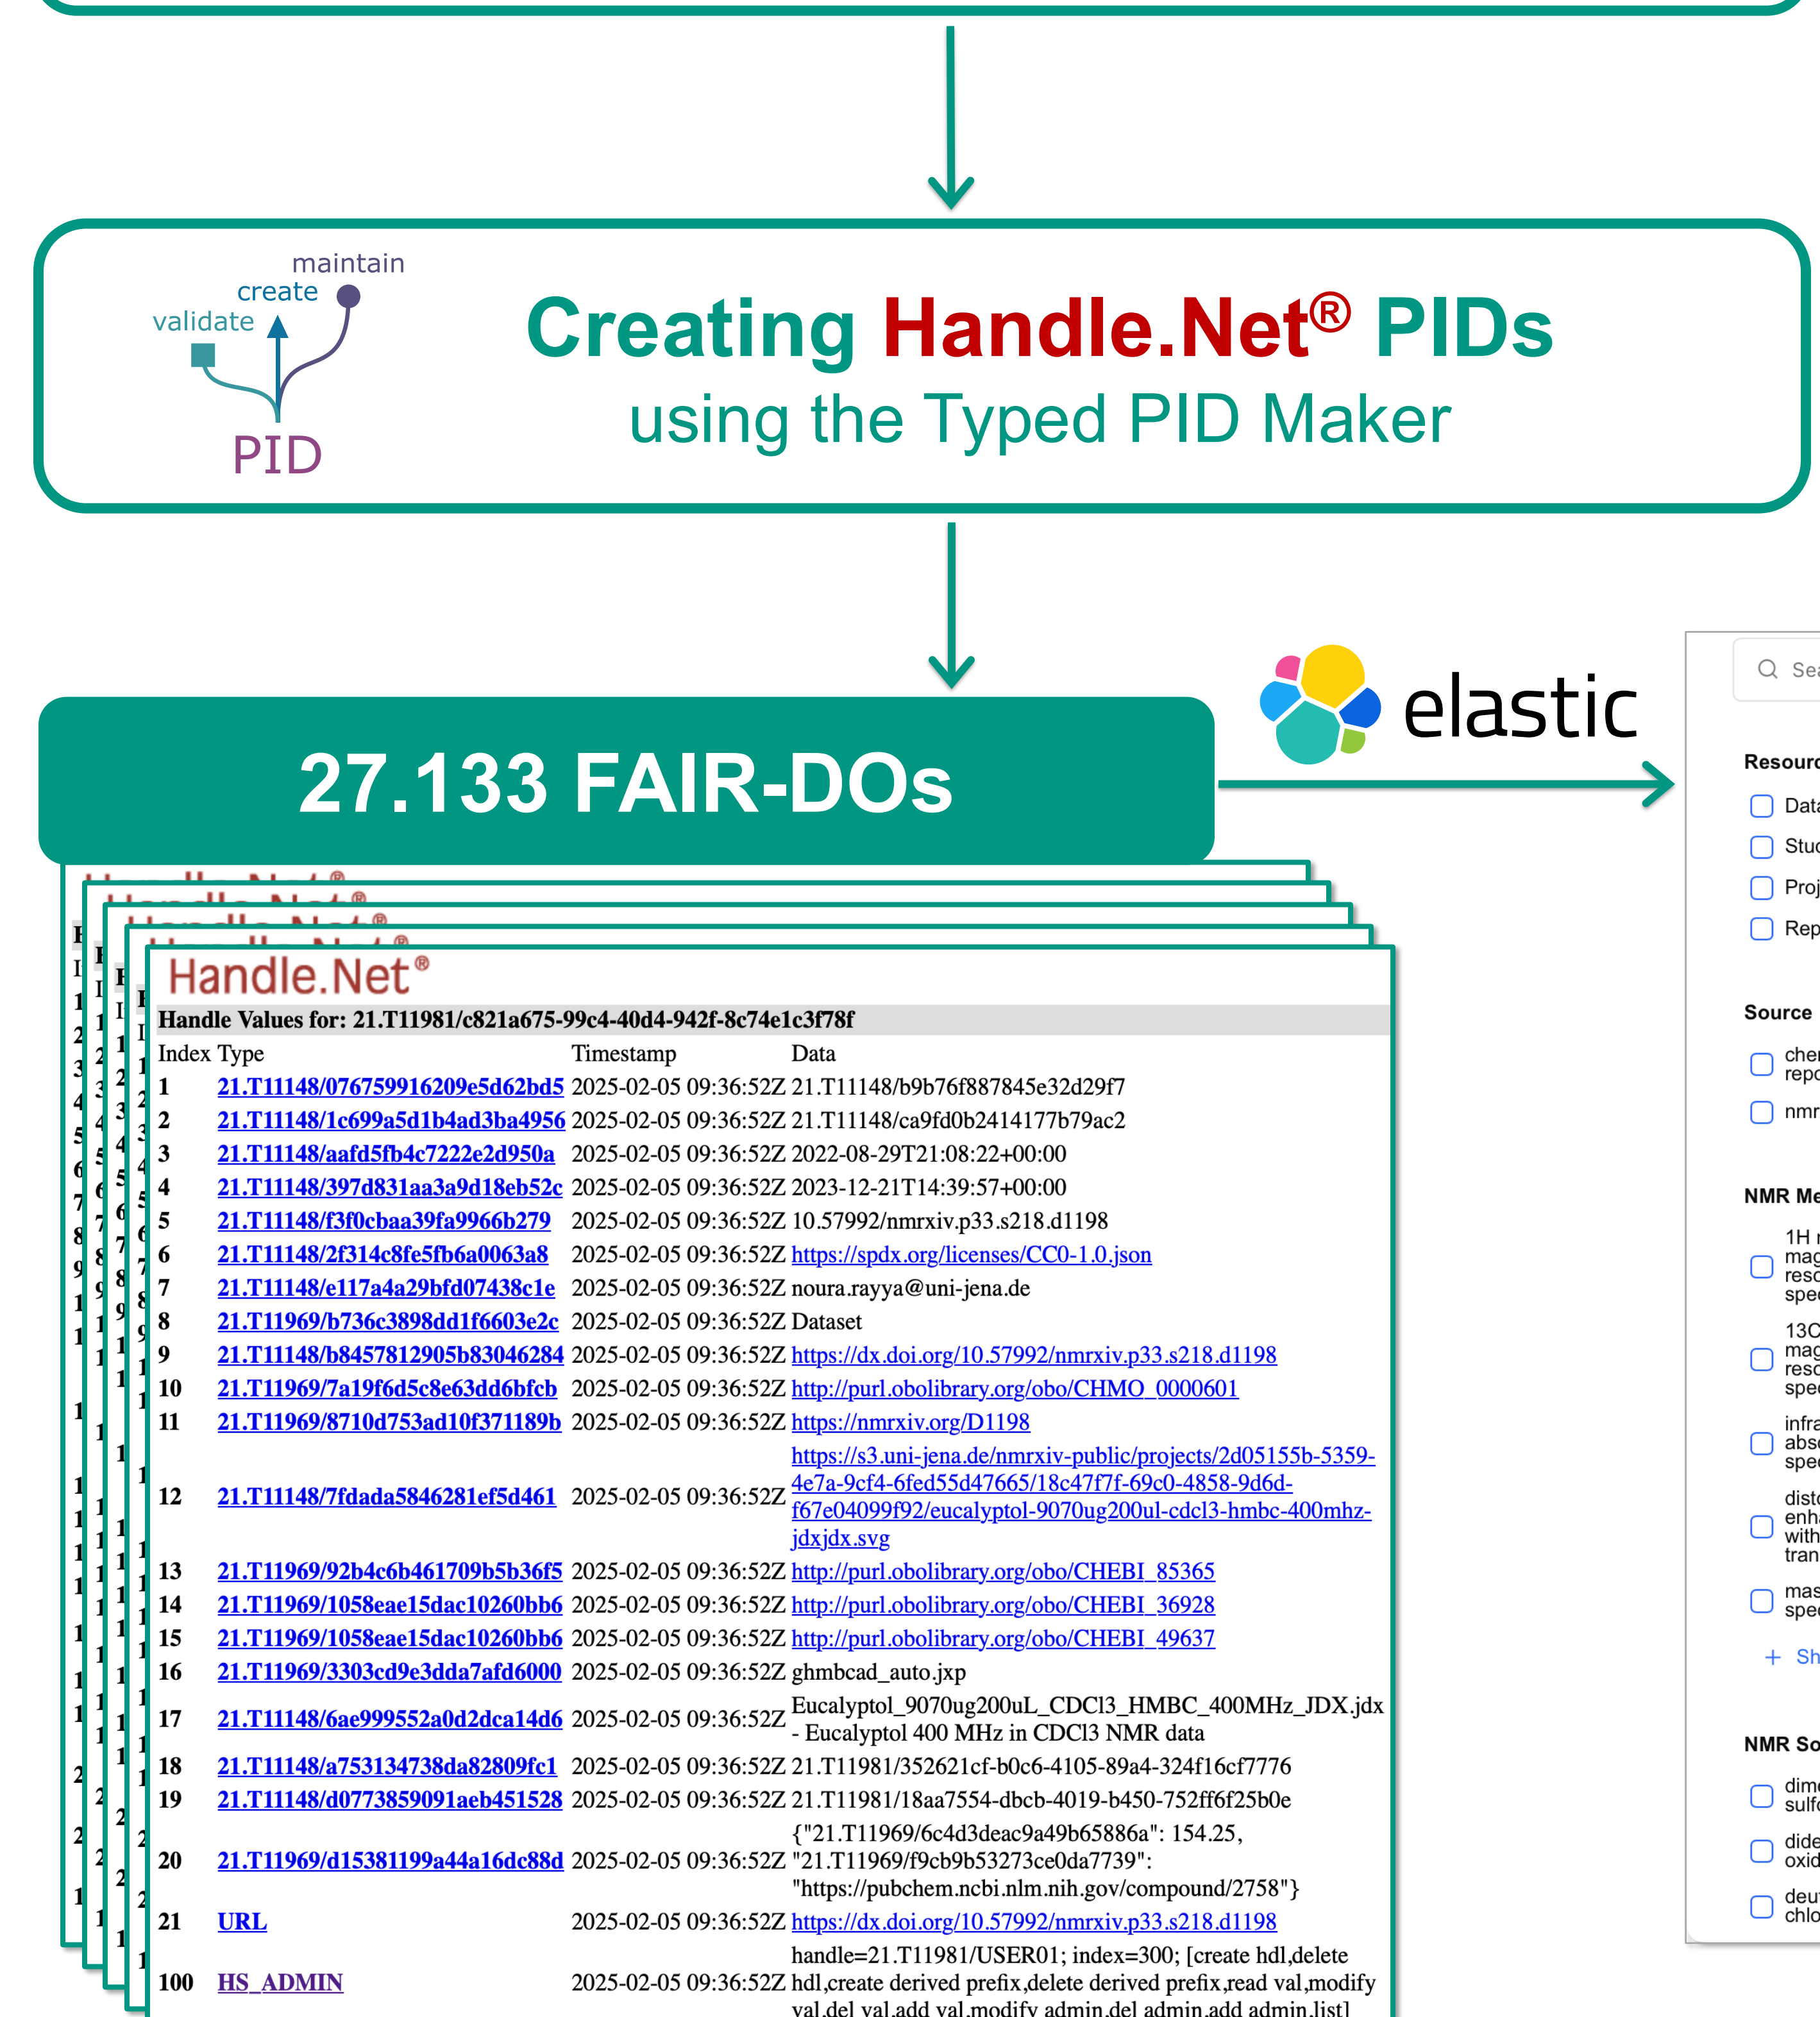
maintain
create
validate
PID

Creating Handle.Net® PIDs
using the Typed PID Maker

27.133 FAIR-DOs

elastic

Handle.Net®

Handle Values for: 21.T11981/c821a675-99c4-40d4-942f-8c74e1c3f78f

| Index | Type | Timestamp | Data |
|---|---|---|---|
| 1 | 21.T11148/076759916209e5d62bd5 | 2025-02-05 09:36:52Z | 21.T11148/b9b76f887845e32d29f7 |
| 2 | 21.T11148/1c699a5d1b4ad3ba4956 | 2025-02-05 09:36:52Z | 21.T11148/ca9fd0b2414177b79ac2 |
| 3 | 21.T11148/aafd5fb4c7222e2d950a | 2025-02-05 09:36:52Z | 2022-08-29T21:08:22+00:00 |
| 4 | 21.T11148/397d831aa3a9d18eb52c | 2025-02-05 09:36:52Z | 2023-12-21T14:39:57+00:00 |
| 5 | 21.T11148/f3f0cbaa39fa9966b279 | 2025-02-05 09:36:52Z | 10.57992/nmrxiv.p33.s218.d1198 |
| 6 | 21.T11148/2f314c8fe5fb6a0063a8 | 2025-02-05 09:36:52Z | https://spdx.org/licenses/CC0-1.0.json |
| 7 | 21.T11148/e117a4a29bfd07438c1e | 2025-02-05 09:36:52Z | noura.rayya@uni-jena.de |
| 8 | 21.T11969/b736c3898dd1f6603e2c | 2025-02-05 09:36:52Z | Dataset |
| 9 | 21.T11148/b8457812905b83046284 | 2025-02-05 09:36:52Z | https://dx.doi.org/10.57992/nmrxiv.p33.s218.d1198 |
| 10 | 21.T11969/7a19f6d5c8e63dd6bfcb | 2025-02-05 09:36:52Z | http://purl.obolibrary.org/obo/CHMO_0000601 |
| 11 | 21.T11969/8710d753ad10f371189b | 2025-02-05 09:36:52Z | https://nmrxiv.org/D1198 |
| 12 | 21.T11148/7fdada5846281ef5d461 | 2025-02-05 09:36:52Z | https://s3.uni-jena.de/nmrxiv-public/projects/2d05155b-5359-4e7a-9cf4-6fed55d47665/18c47f7f-69c0-4858-9d6d-f67e04099f92/eucalyptol-9070ug200ul-cdcl3-hmbc-400mhz-jdxjdx.svg |
| 13 | 21.T11969/92b4c6b461709b5b36f5 | 2025-02-05 09:36:52Z | http://purl.obolibrary.org/obo/CHEBI_85365 |
| 14 | 21.T11969/1058eae15dac10260bb6 | 2025-02-05 09:36:52Z | http://purl.obolibrary.org/obo/CHEBI_36928 |
| 15 | 21.T11969/1058eae15dac10260bb6 | 2025-02-05 09:36:52Z | http://purl.obolibrary.org/obo/CHEBI_49637 |
| 16 | 21.T11969/3303cd9e3dda7afd6000 | 2025-02-05 09:36:52Z | ghmbcad_auto.jxp |
| 17 | 21.T11148/6ae999552a0d2dca14d6 | 2025-02-05 09:36:52Z | Eucalyptol_9070ug200uL_CDCl3_HMBC_400MHz_JDX.jdx - Eucalyptol 400 MHz in CDCl3 NMR data |
| 18 | 21.T11148/a753134738da82809fc1 | 2025-02-05 09:36:52Z | 21.T11981/352621cf-b0c6-4105-89a4-324f16cf7776 |
| 19 | 21.T11148/d0773859091aeb451528 | 2025-02-05 09:36:52Z | 21.T11981/18aa7554-dbcb-4019-b450-752ff6f25b0e |
| 20 | 21.T11969/d15381199a44a16dc88d | 2025-02-05 09:36:52Z | {"21.T11969/6c4d3deac9a49b65886a": 154.25, "21.T11969/f9cb9b53273ce0da7739": "https://pubchem.ncbi.nlm.nih.gov/compound/2758"} |
| 21 | URL | 2025-02-05 09:36:52Z | https://dx.doi.org/10.57992/nmrxiv.p33.s218.d1198 |
| 100 | HS_ADMIN | 2025-02-05 09:36:52Z | handle=21.T11981/USER01; index=300; [create hdl,delete hdl,create derived prefix,delete derived prefix,read val,modify val,del val,add val,modify admin,del admin,add admin,list] |

Sea
Resourc
Data
Stud
Proj
Rep
Source
cher repo
nmr
NMR Me
1H mag reso spec
13C mag reso spec
infra abso spec
disto enha with tran
mas spec
+ Sh
NMR So
dime sulfo
dide oxid
deu chlo